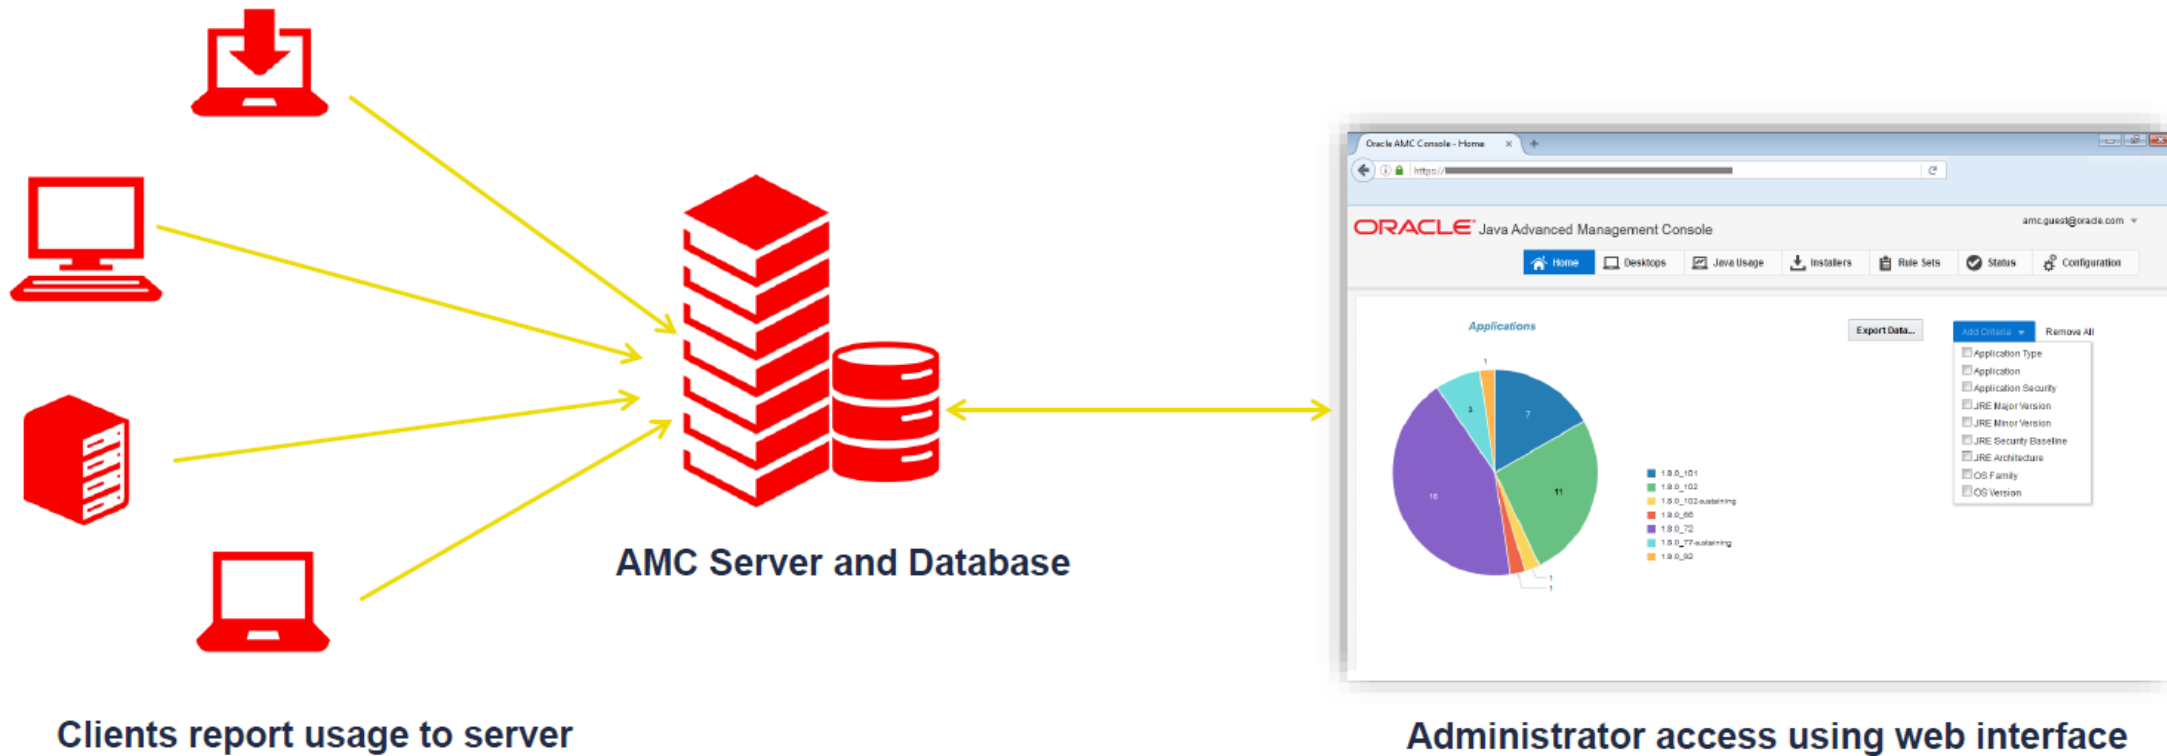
AMC Server and Database

Oracle AMC Console - Home

https://

ORACLE Java Advanced Management Console

amc.guest@oracle.com

Home Desktops Java Usage Installers Rule Sets Status Configuration

Applications

Export Data...

Add Criteria

Remove All

Application Type
Application
Application Security
JRE Major Version
JRE Minor Version
JRE Security Baseline
JRE Architecture
OS Family
OS Version

1

3

7

11

16

1

1

1.8.0_101
1.8.0_102
1.8.0_102-sustaining
1.8.0_66
1.8.0_72
1.8.0_77-sustaining
1.8.0_92

Clients report usage to server

Administrator access using web interface